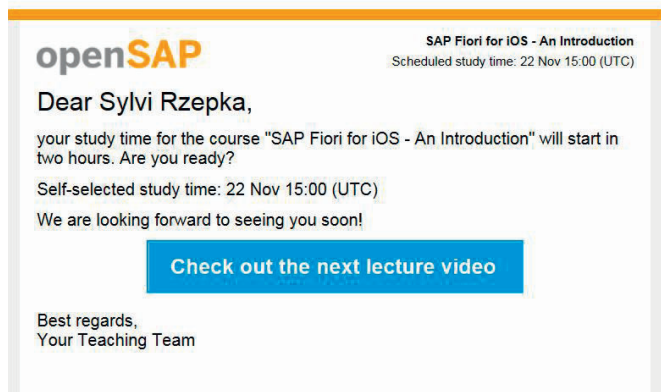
openSAP

SAP Fiori for iOS - An Introduction
Scheduled study time: 22 Nov 15:00 (UTC)

Dear Sylvi Rzepka,

your study time for the course "SAP Fiori for iOS - An Introduction" will start in two hours. Are you ready?

Self-selected study time: 22 Nov 15:00 (UTC)

We are looking forward to seeing you soon!

Check out the next lecture video

Best regards,
Your Teaching Team